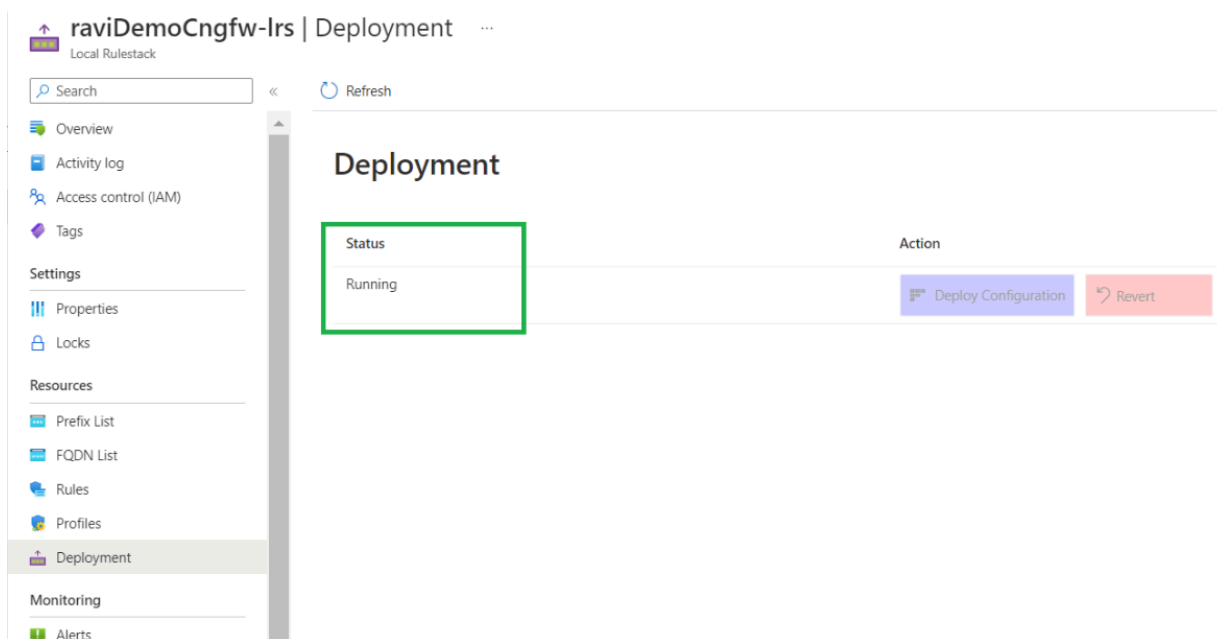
raviDemoCngfw-lrs | Deployment ···
Local Rulestack

Search

«

Overview
Activity log
Access control (IAM)
Tags

Settings
Properties
Locks

Resources
Prefix List
FQDN List
Rules
Profiles
Deployment

Monitoring
Alerts

Refresh

Deployment

| Status | Action |
|---|---|
| Running | Deploy Configuration Revert |